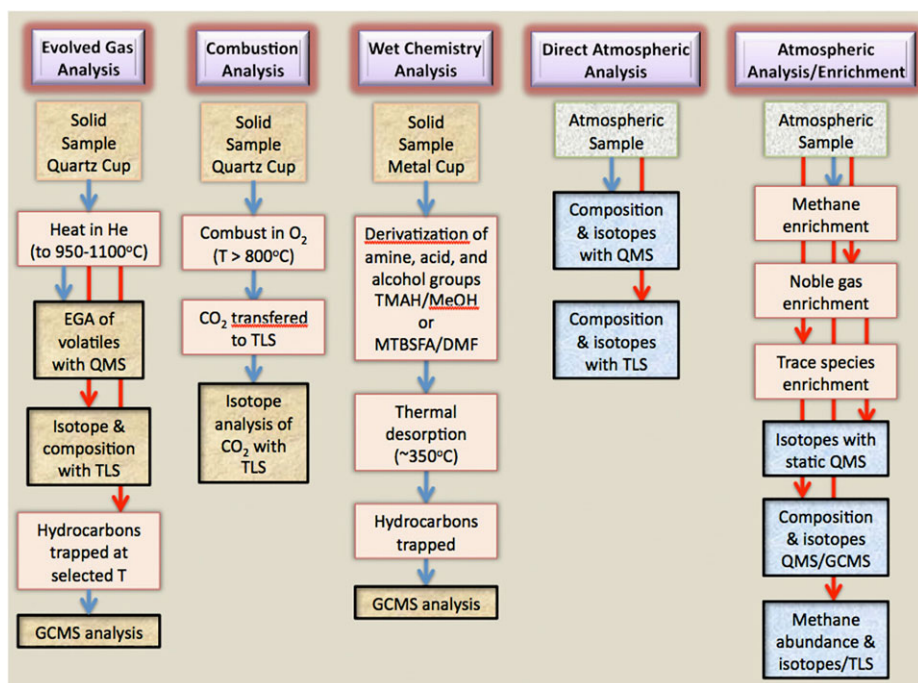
Evolved Gas Analysis

Solid Sample Quartz Cup

Heat in He (to 950-1100$^{o}$C)

EGA of volatiles with QMS

Isotope & composition with TLS

Hydrocarbons trapped at selected T

GCMS analysis

Combustion Analysis

Solid Sample Quartz Cup

Combust in $O_2$ (T > 800$^{o}$C)

$CO_2$ transfered to TLS

Isotope analysis of $CO_2$ with TLS

Wet Chemistry Analysis

Solid Sample Metal Cup

Derivatization of amine, acid, and alcohol groups TMAH/MeOH or MTBSFA/DMF

Thermal desorption (~350$^{o}$C)

Hydrocarbons trapped

GCMS analysis

Direct Atmospheric Analysis

Atmospheric Sample

Composition & isotopes with QMS

Composition & isotopes with TLS

Atmospheric Analysis/Enrichment

Atmospheric Sample

Methane enrichment

Noble gas enrichment

Trace species enrichment

Isotopes with static QMS

Composition & isotopes QMS/GCMS

Methane abundance & isotopes/TLS